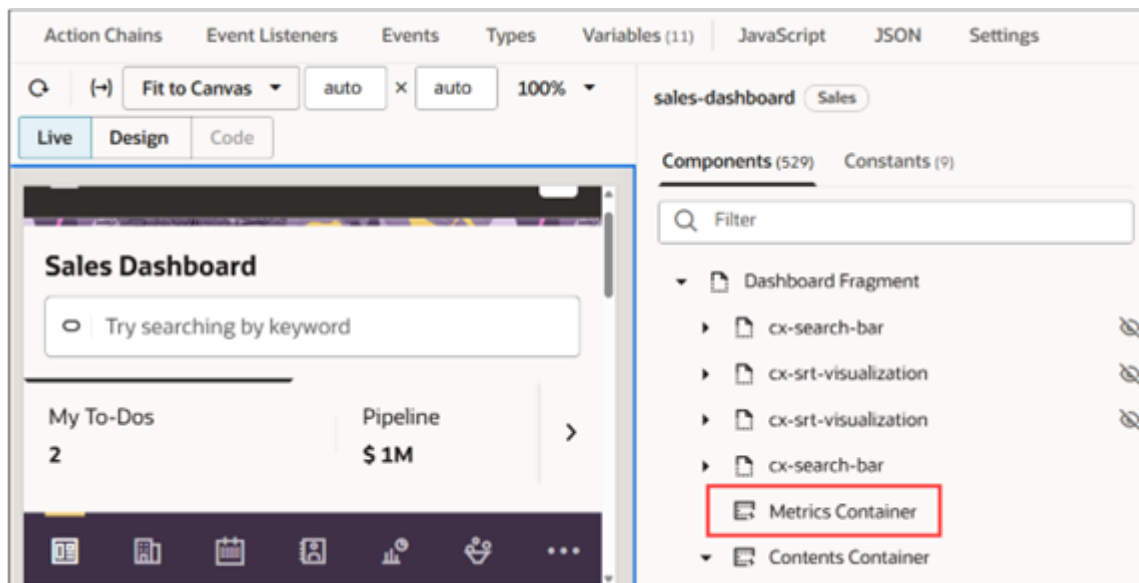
Action Chains Event Listeners Events Types Variables (11) JavaScript JSON Settings

Fit to Canvas auto × auto 100%

Live Design Code

Sales Dashboard

Try searching by keyword

My To-Dos
2

Pipeline
$ 1M

sales-dashboard Sales

Components (529) Constants (9)

Filter

Dashboard Fragment
cx-search-bar
cx-srt-visualization
cx-srt-visualization
cx-search-bar
Metrics Container
Contents Container